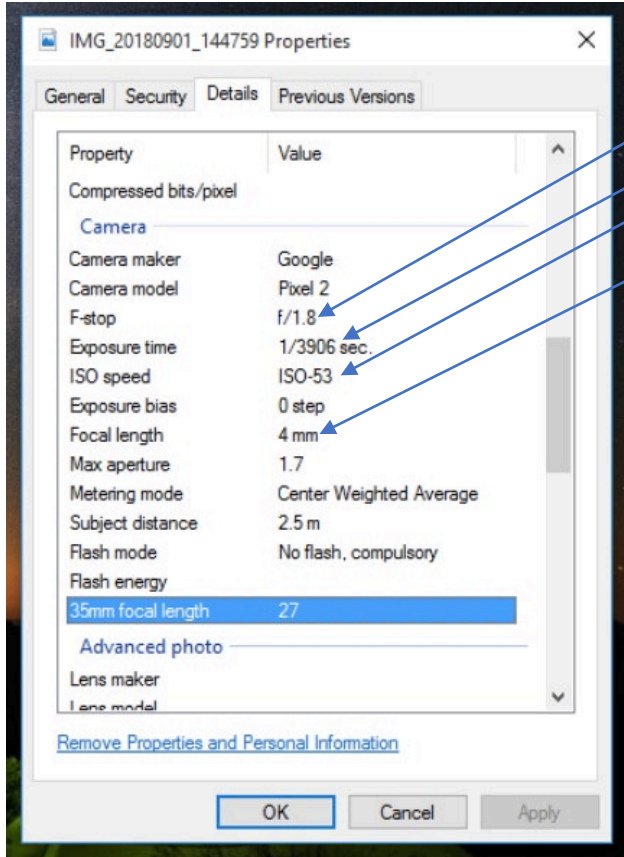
IMG_20180901_144759 Properties

General | Security | Details | Previous Versions

| Property | Value |
|---|---|
| Compressed bits/pixel | |
| Camera | |
| Camera maker | Google |
| Camera model | Pixel 2 |
| F-stop | f/1.8 |
| Exposure time | 1/3906 sec. |
| ISO speed | ISO-53 |
| Exposure bias | 0 step |
| Focal length | 4 mm |
| Max aperture | 1.7 |
| Metering mode | Center Weighted Average |
| Subject distance | 2.5 m |
| Flash mode | No flash, compulsory |
| Flash energy | |
| 35mm focal length | 27 |
| Advanced photo | |
| Lens maker | |
| Lens model | |

Remove Properties and Personal Information

OK | Cancel | Apply